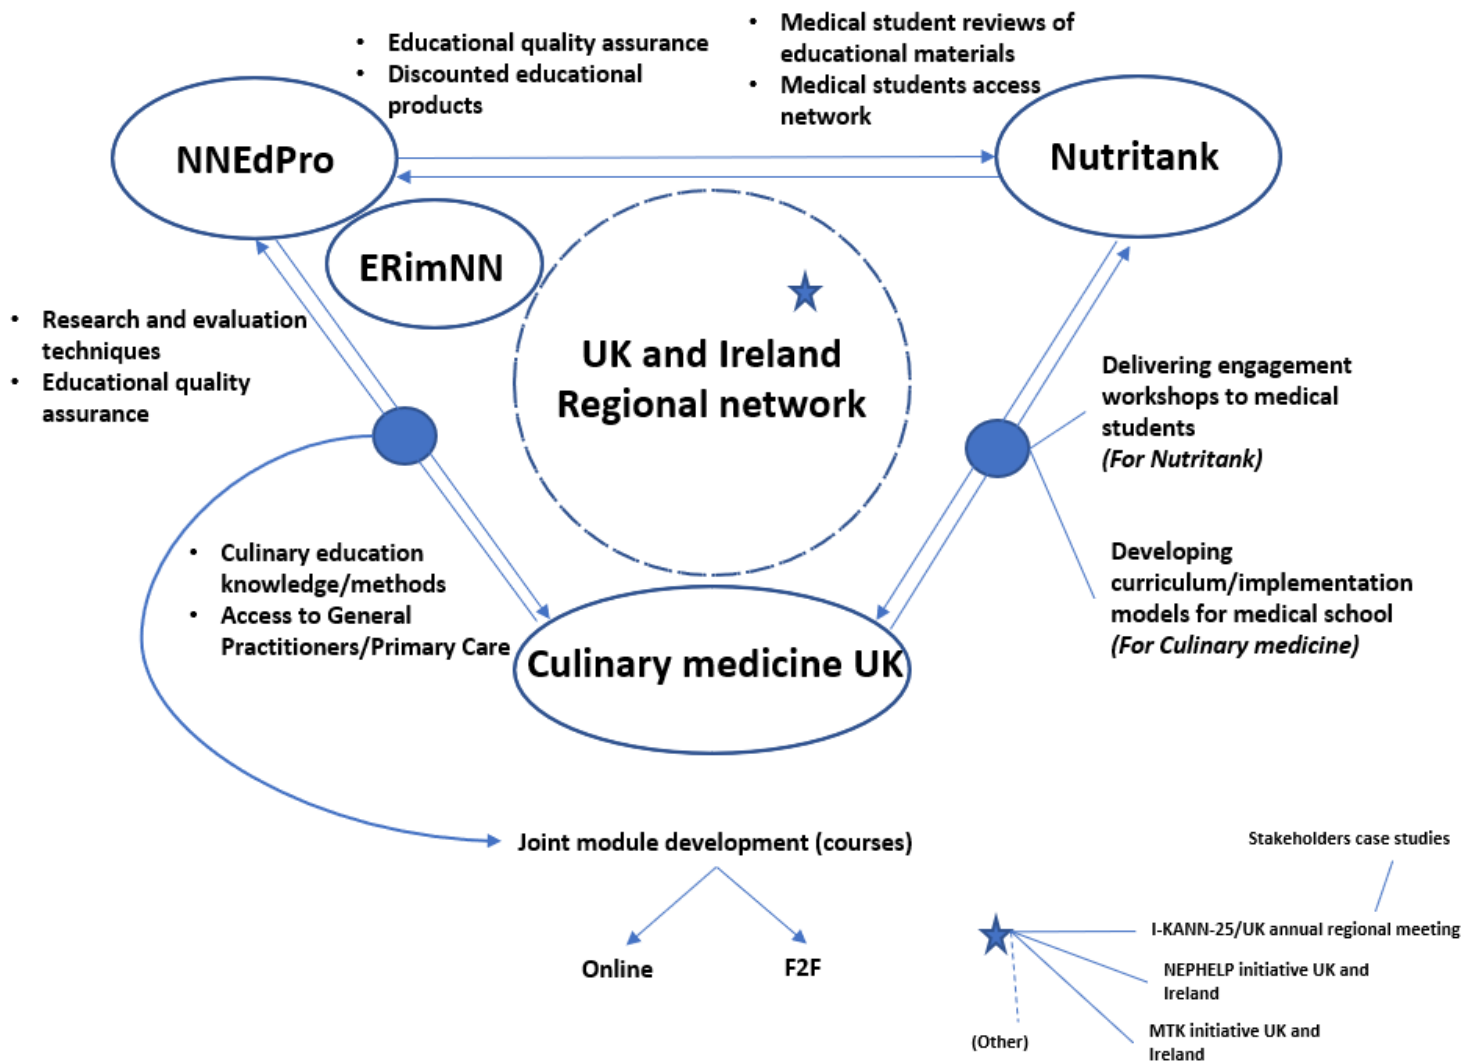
- Educational quality assurance
- Discounted educational products

- Medical student reviews of educational materials
- Medical students access network

NNEdPro

Nutritank

ERimNN

UK and Ireland Regional network

- Research and evaluation techniques
- Educational quality assurance

Delivering engagement workshops to medical students *(For Nutritank)*

- Culinary education knowledge/methods
- Access to General Practitioners/Primary Care

Developing curriculum/implementation models for medical school *(For Culinary medicine)*

Culinary medicine UK

Joint module development (courses)

Online

F2F

Stakeholders case studies

I-KANN-25/UK annual regional meeting

NEPHELP initiative UK and Ireland

MTK initiative UK and Ireland

(Other)